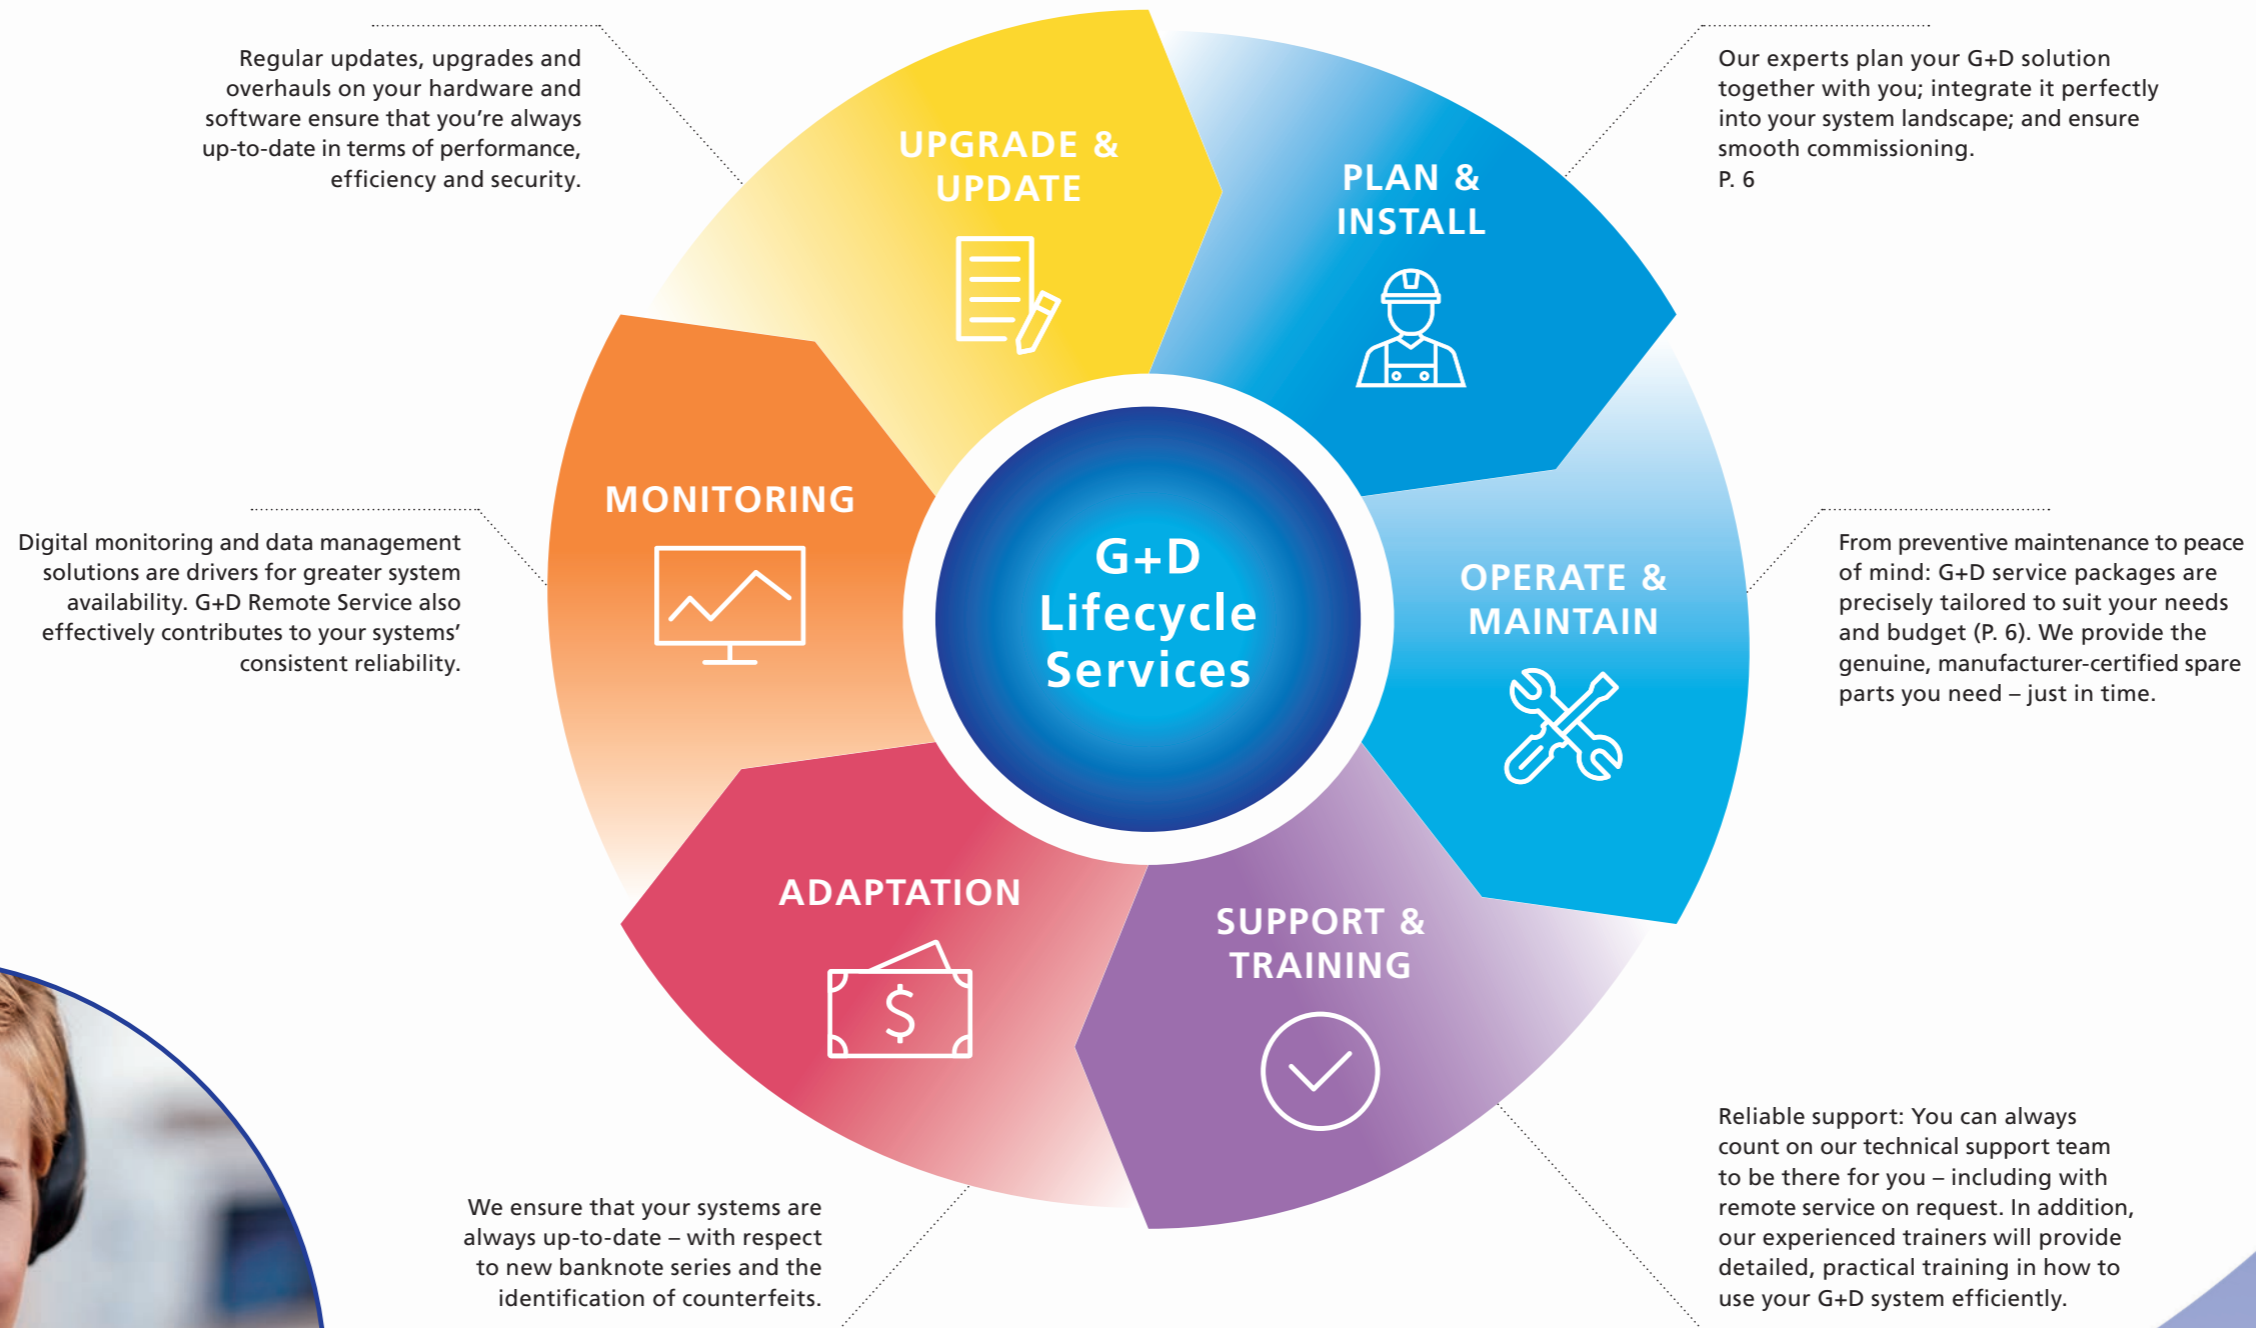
Regular updates, upgrades and overhauls on your hardware and software ensure that you're always up-to-date in terms of performance, efficiency and security.

UPGRADE & UPDATE

PLAN & INSTALL

Our experts plan your G+D solution together with you; integrate it perfectly into your system landscape; and ensure smooth commissioning.
P. 6

MONITORING

Digital monitoring and data management solutions are drivers for greater system availability. G+D Remote Service also effectively contributes to your systems' consistent reliability.

G+D Lifecycle Services

OPERATE & MAINTAIN

From preventive maintenance to peace of mind: G+D service packages are precisely tailored to suit your needs and budget (P. 6). We provide the genuine, manufacturer-certified spare parts you need – just in time.

ADAPTATION

SUPPORT & TRAINING

We ensure that your systems are always up-to-date – with respect to new banknote series and the identification of counterfeits.

Reliable support: You can always count on our technical support team to be there for you – including with remote service on request. In addition, our experienced trainers will provide detailed, practical training in how to use your G+D system efficiently.